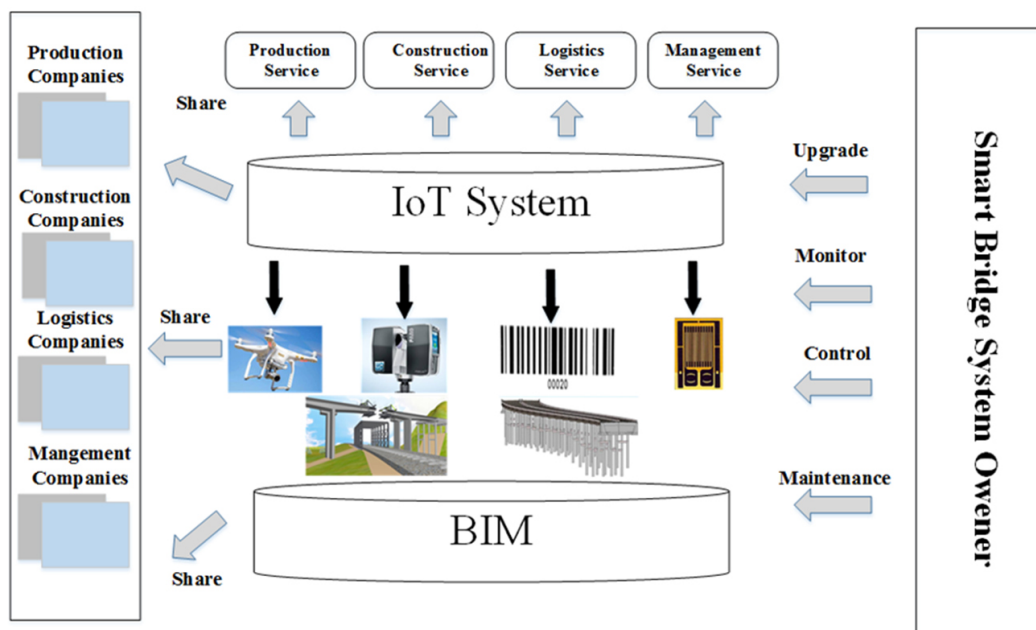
Production Companies

Construction Companies

Logistics Companies

Mangement Companies

Production Service

Construction Service

Logistics Service

Management Service

Share

IoT System

Share

00020

BIM

Share

Upgrade

Monitor

Control

Maintenance

Smart Bridge System Owener